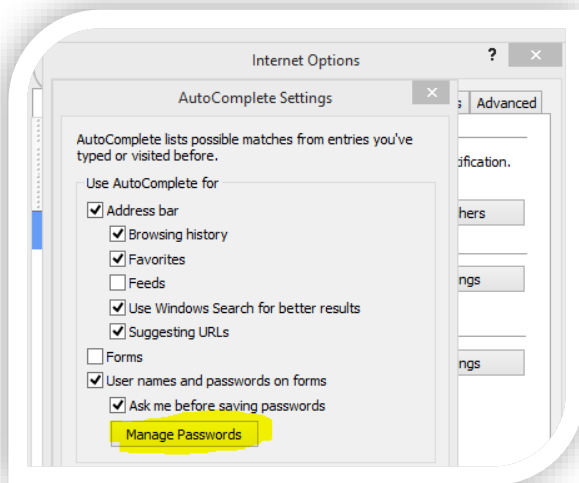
Internet Options
?
×
AutoComplete Settings
×
s
Advanced
AutoComplete lists possible matches from entries you've typed or visited before.
tification.
Use AutoComplete for
Address bar
hers
Browsing history
Favorites
Feeds
ngs
Use Windows Search for better results
Suggesting URLs
Forms
ngs
User names and passwords on forms
Ask me before saving passwords
Manage Passwords